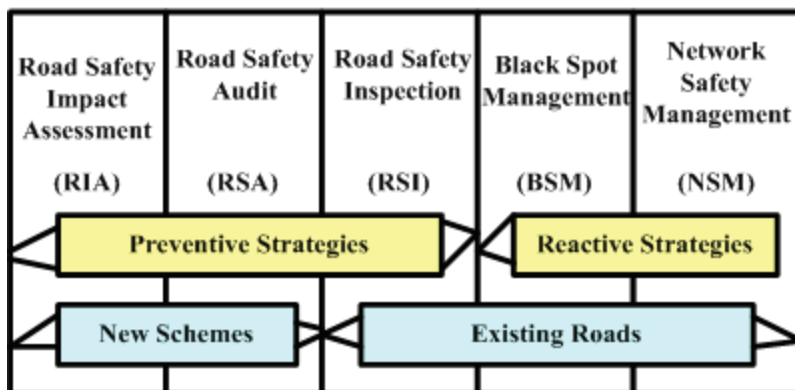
Road Safety Impact Assessment

(RIA)

Road Safety Audit

(RSA)

Road Safety Inspection

(RSI)

Black Spot Management

(BSM)

Network Safety Management

(NSM)

Preventive Strategies

Reactive Strategies

New Schemes

Existing Roads